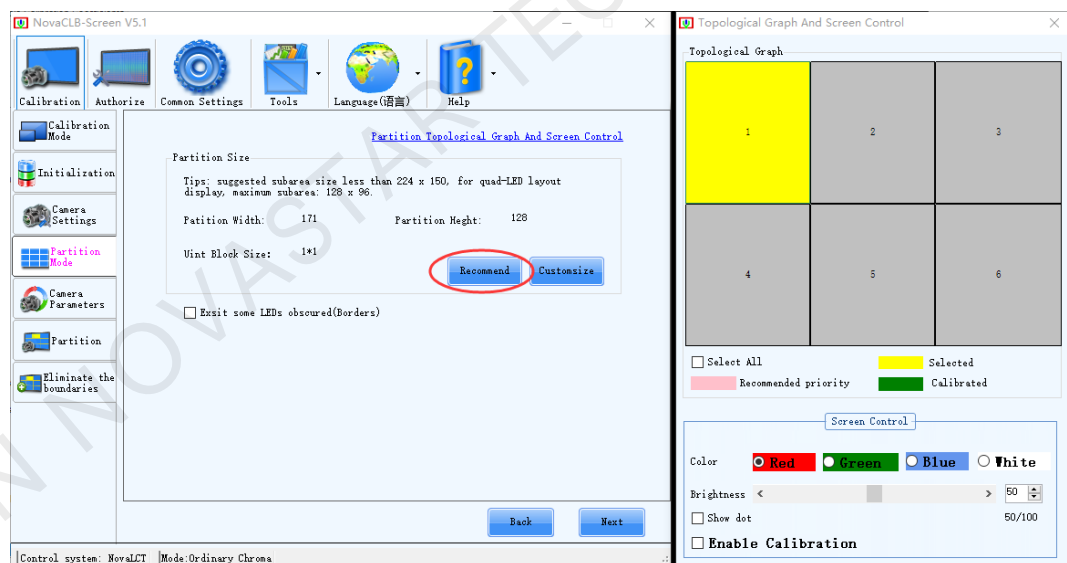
NovaCLB-Screen V5.1

Calibration | Authorize | Common Settings | Tools | Language(语言) | Help

Calibration Mode
Initialization
Camera Settings
Partition Mode
Camera Parameters
Partition
Eliminate the boundaries

Partition Topological Graph And Screen Control

Partition Size

Tips: suggested subarea size less than 224 x 150, for quad-LED layout display, maximum subarea: 128 x 96.

Patition Width: 171
Partition Heght: 128

Uint Block Size: 1*1

Recommend
Customsize

Exsit some LEDs obscured(Borders)

Back
Next

Control system: NovaLCT | Mode:Ordinary Chroma

Topological Graph And Screen Control

Topological Graph

| 1 | 2 | 3 |
|---|---|---|
| 4 | 5 | 6 |

Select All
Selected
Recommended priority
Calibrated

Screen Control

Color
Red
Green
Blue
White

Brightness
50

Show dot
50/100

Enable Calibration

NOVASTAR